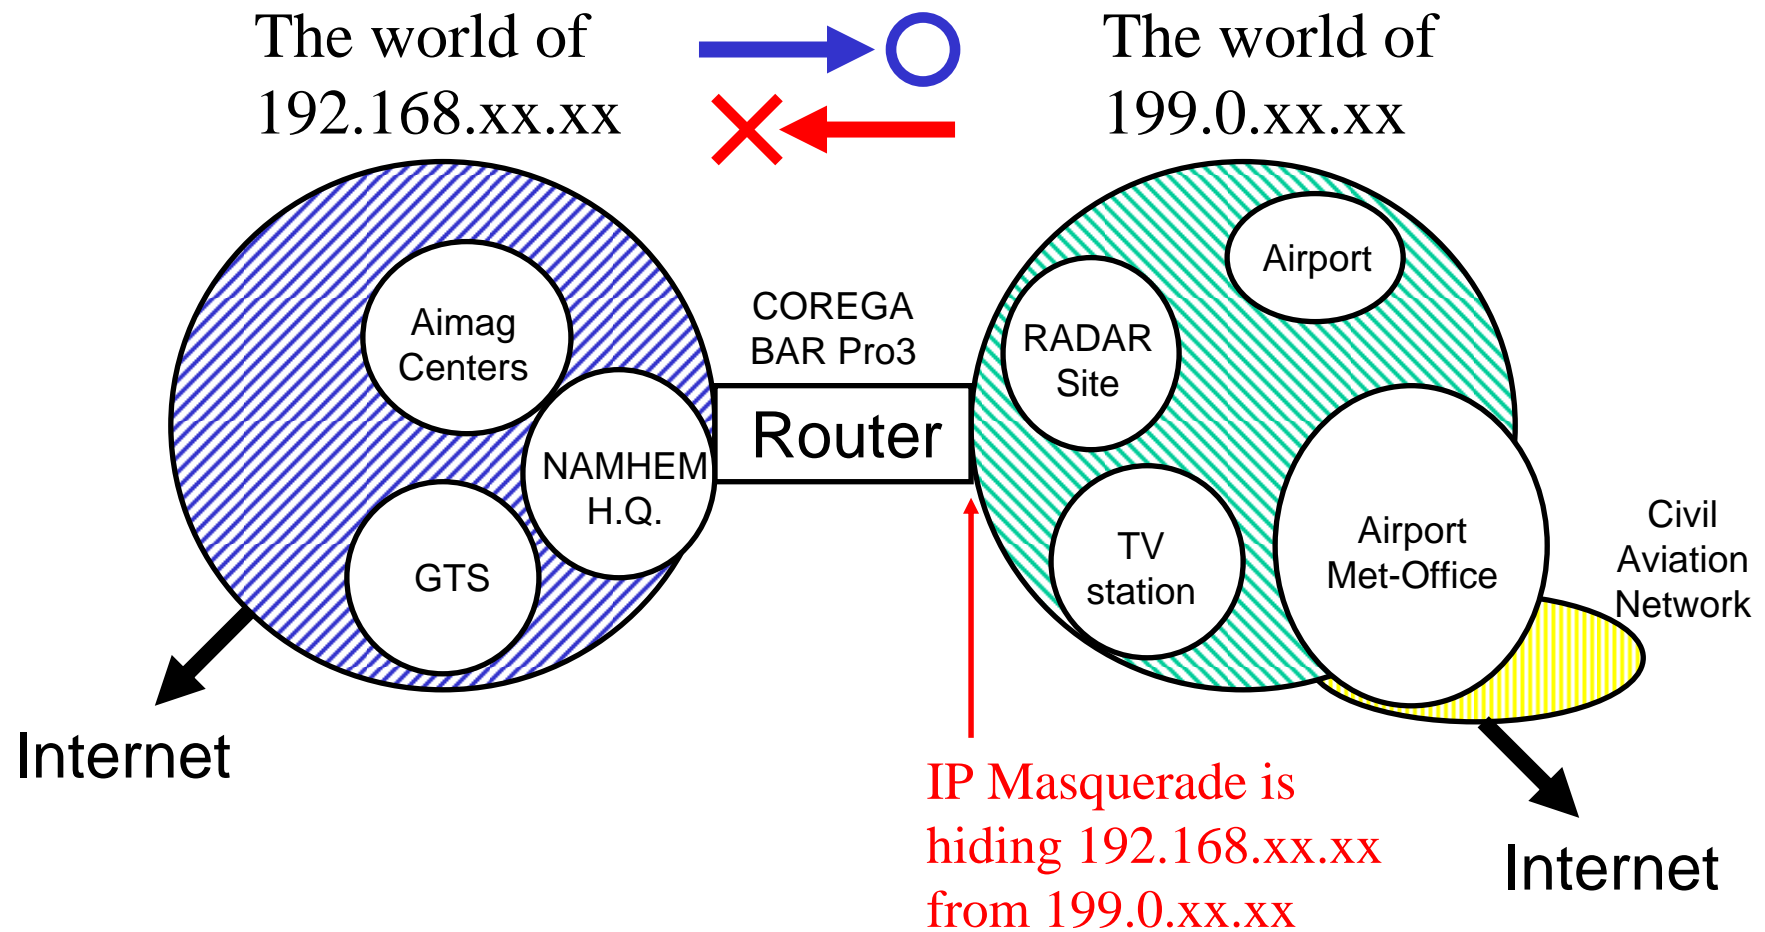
The world of 192.168.xx.xx

The world of 199.0.xx.xx

Aimag Centers

NAMHEM H.Q.

GTS

COREGA BAR Pro3

Router

Airport

RADAR Site

TV station

Airport Met-Office

Civil Aviation Network

Internet

IP Masquerade is hiding 192.168.xx.xx from 199.0.xx.xx

Internet